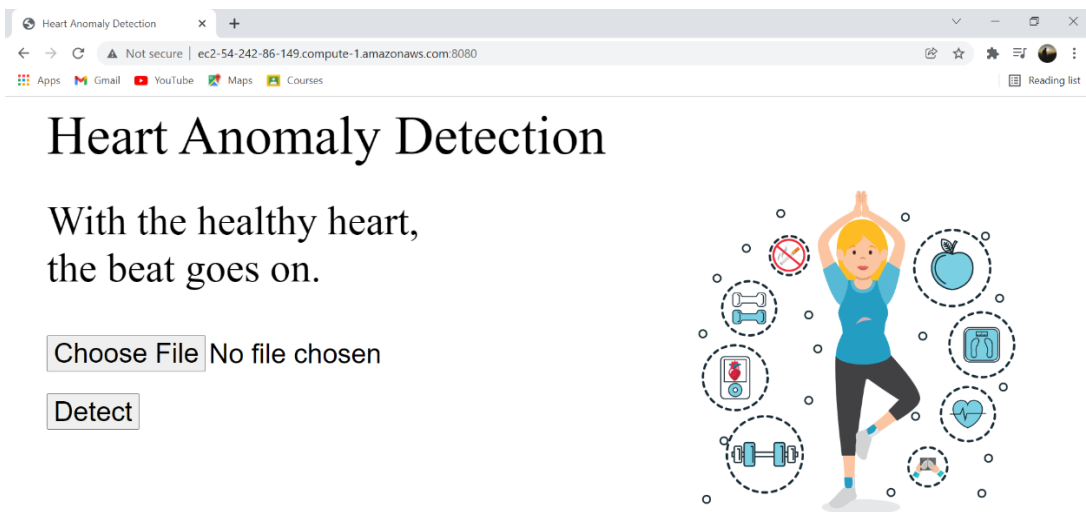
Heart Anomaly Detection
+
Not secure | ec2-54-242-86-149.compute-1.amazonaws.com:8080
Apps Gmail YouTube Maps Courses
Reading list

Heart Anomaly Detection

With the healthy heart,
the beat goes on.

Choose File No file chosen

Detect